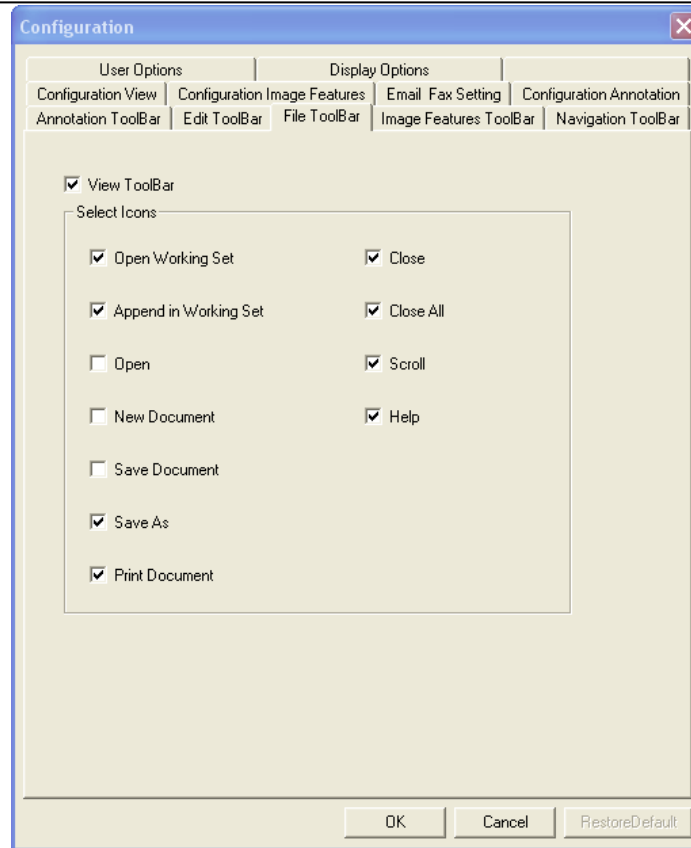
Configuration

User Options | Display Options
Configuration View | Configuration Image Features | Email Fax Setting | Configuration Annotation
Annotation ToolBar | Edit ToolBar | File ToolBar | Image Features ToolBar | Navigation ToolBar

View ToolBar

Select Icons

Open Working Set
Append in Working Set
Open
New Document
Save Document
Save As
Print Document

Close
Close All
Scroll
Help

OK
Cancel
RestoreDefault